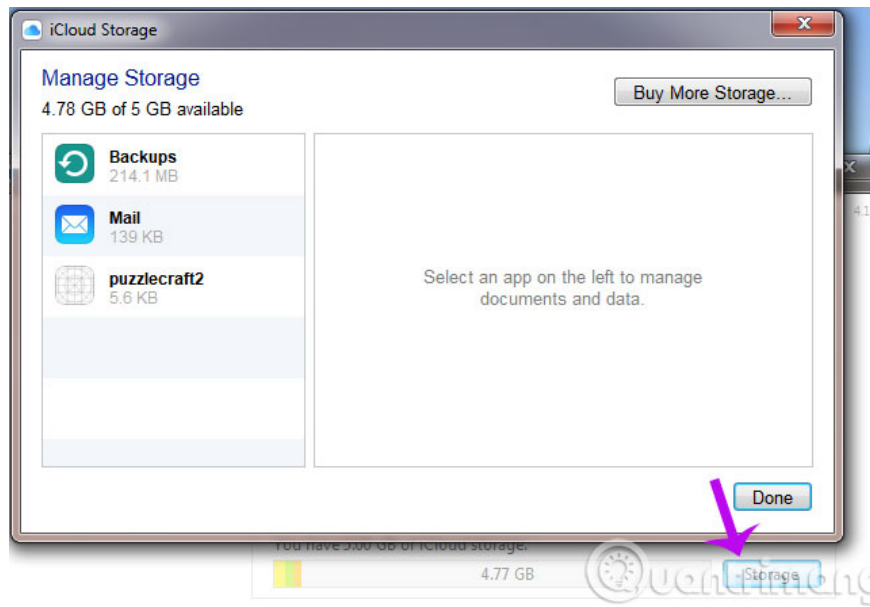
iCloud Storage

Manage Storage

4.78 GB of 5 GB available

Buy More Storage...

Backups
214.1 MB

Mail
139 KB

puzzlecraft2
5.6 KB

Select an app on the left to manage documents and data.

Done

You have 5.00 GB of iCloud storage.

4.77 GB

Storage

Quantrimang